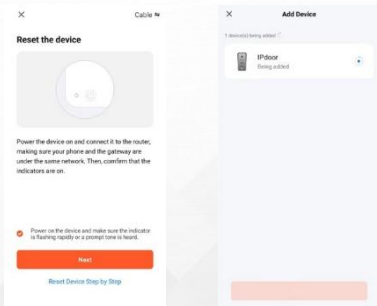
×

Cable ⇆

Reset the device

Power the device on and connect it to the router, making sure your phone and the gateway are under the same network. Then, confirm that the indicators are on.

Power on the device and make sure the indicator is flashing rapidly or a prompt tone is heard.

Next

Reset Device Step by Step

×

Add Device

1 device(s) being added

IPdoor

Being added